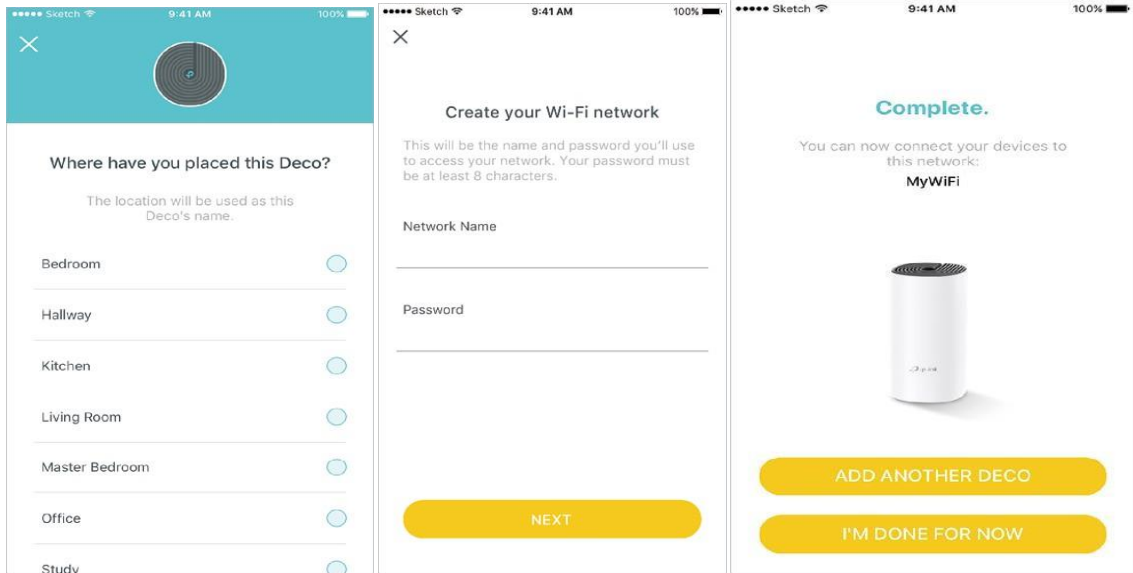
••••• Sketch 9:41 AM 100%

Where have you placed this Deco?

The location will be used as this Deco's name.

Bedroom

Hallway

Kitchen

Living Room

Master Bedroom

Office

Study

••••• Sketch 9:41 AM 100%

Create your Wi-Fi network

This will be the name and password you'll use to access your network. Your password must be at least 8 characters.

Network Name

Password

NEXT

••••• Sketch 9:41 AM 100%

Complete.

You can now connect your devices to this network:

MyWiFi

ADD ANOTHER DECO

I'M DONE FOR NOW